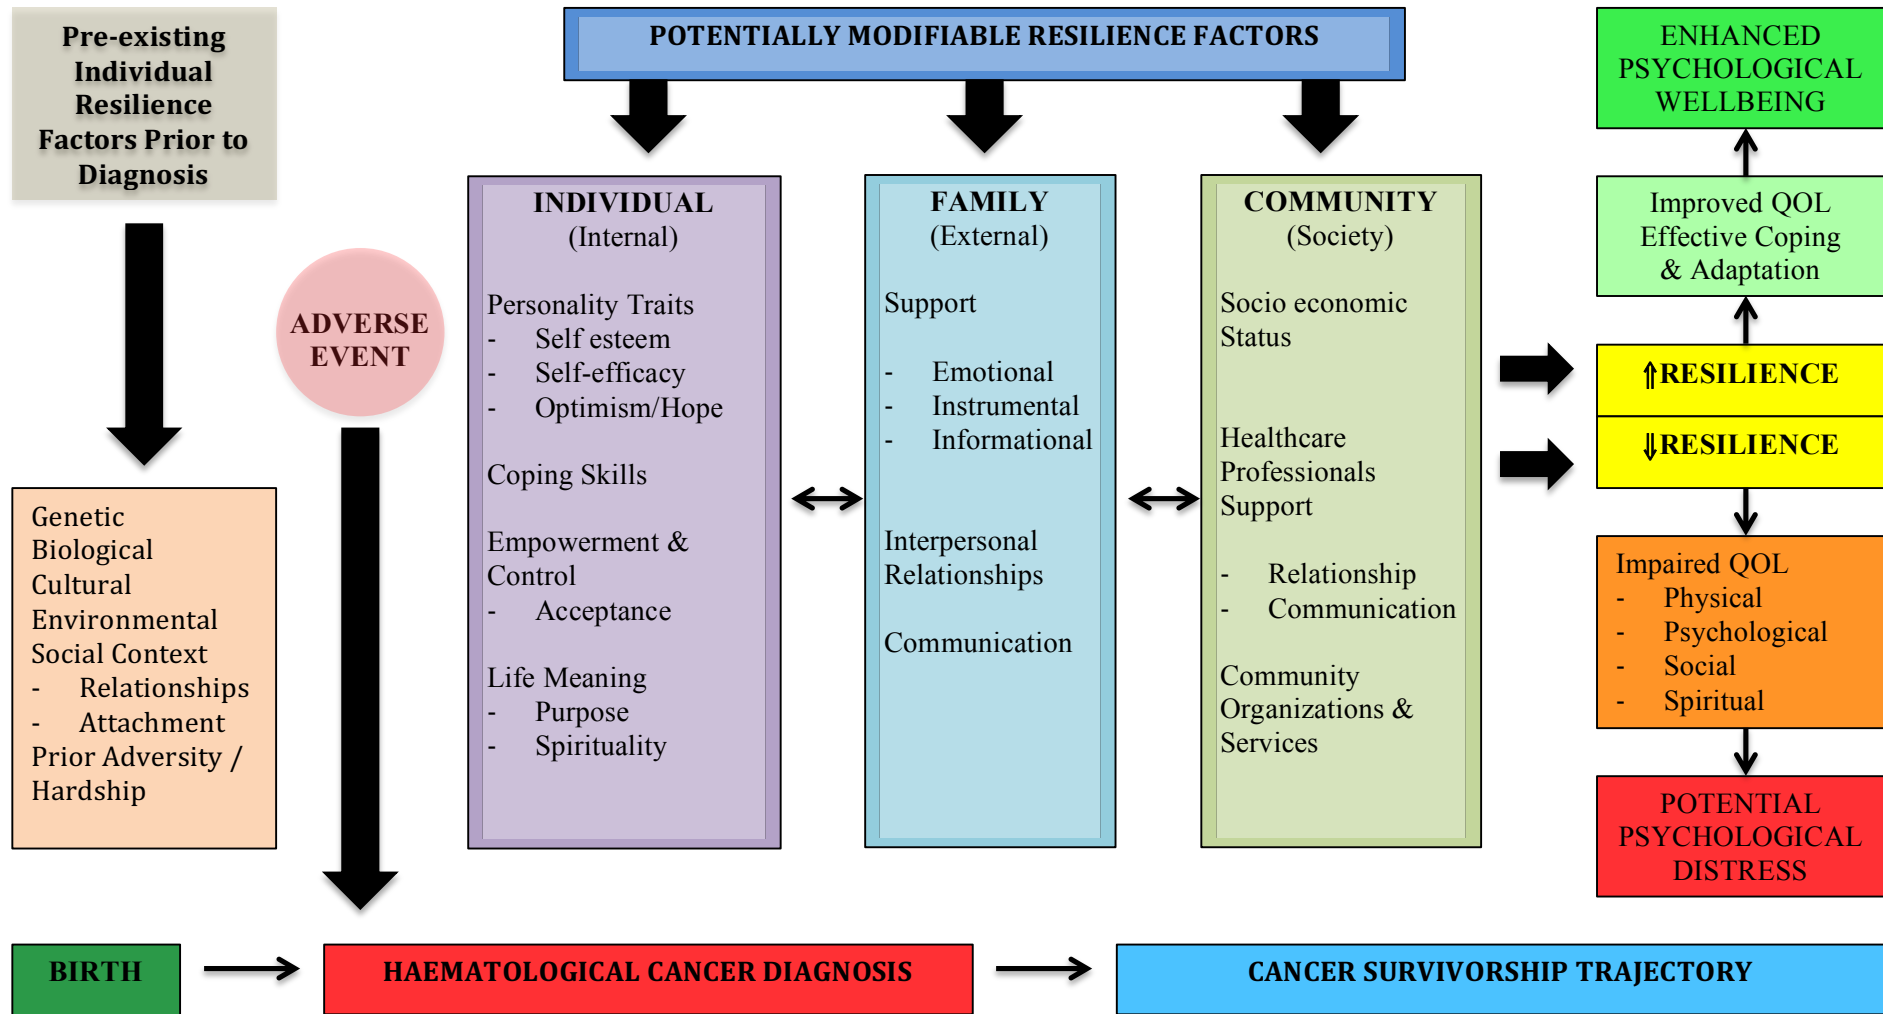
Pre-existing Individual Resilience Factors Prior to Diagnosis

POTENTIALLY MODIFIABLE RESILIENCE FACTORS

ENHANCED PSYCHOLOGICAL WELLBEING

Genetic
Biological
Cultural
Environmental
Social Context
- Relationships
- Attachment
Prior Adversity / Hardship

ADVERSE EVENT

INDIVIDUAL
(Internal)

Personality Traits
- Self esteem
- Self-efficacy
- Optimism/Hope

Coping Skills

Empowerment & Control
- Acceptance

Life Meaning
- Purpose
- Spirituality

FAMILY
(External)

Support

- Emotional
- Instrumental
- Informational

Interpersonal Relationships

Communication

COMMUNITY
(Society)

Socio economic Status

Healthcare Professionals Support

- Relationship
- Communication

Community Organizations & Services

Improved QOL
Effective Coping & Adaptation

⇑RESILIENCE

⇓RESILIENCE

Impaired QOL
- Physical
- Psychological
- Social
- Spiritual

POTENTIAL PSYCHOLOGICAL DISTRESS

BIRTH

HAEMATOLOGICAL CANCER DIAGNOSIS

CANCER SURVIVORSHIP TRAJECTORY